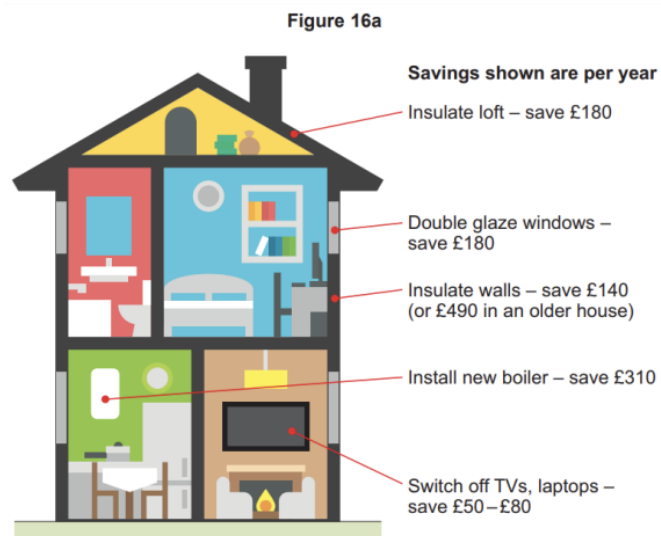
Figure 16a

Savings shown are per year

Insulate loft – save £180

Double glaze windows – save £180

Insulate walls – save £140 (or £490 in an older house)

Install new boiler – save £310

Switch off TVs, laptops – save £50 – £80